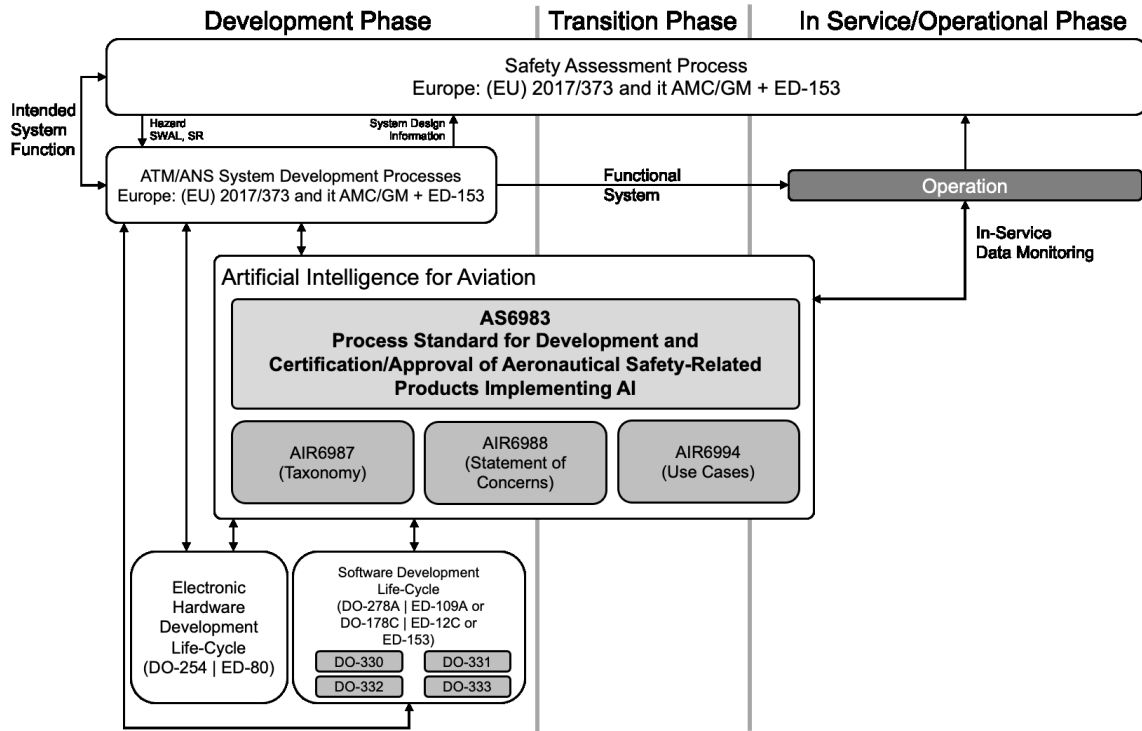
Development Phase

Transition Phase

In Service/Operational Phase

Safety Assessment Process
Europe: (EU) 2017/373 and it AMC/GM + ED-153

Intended System Function

Hazard SWAL, SR

System Design Information

ATM/ANS System Development Processes
Europe: (EU) 2017/373 and it AMC/GM + ED-153

Functional System

Operation

In-Service Data Monitoring

Artificial Intelligence for Aviation

AS6983
Process Standard for Development and Certification/Approval of Aeronautical Safety-Related Products Implementing AI

AIR6987 (Taxonomy)

AIR6988 (Statement of Concerns)

AIR6994 (Use Cases)

Electronic Hardware Development Life-Cycle (DO-254 | ED-80)

Software Development Life-Cycle (DO-278A | ED-109A or DO-178C | ED-12C or ED-153)

DO-330

DO-331

DO-332

DO-333